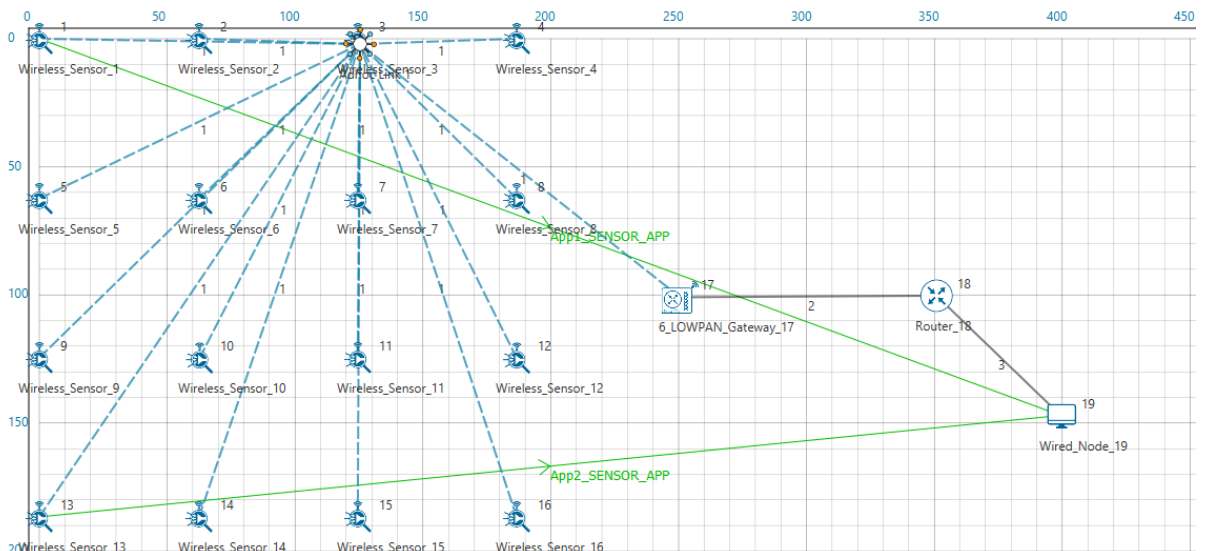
0 50 100 150 200 250 300 350 400 450

0 50 100 150 200

1 Wireless_Sensor_1
2 Wireless_Sensor_2
3 Wireless_Sensor_3
Wired Link
4 Wireless_Sensor_4
5 Wireless_Sensor_5
6 Wireless_Sensor_6
7 Wireless_Sensor_7
8 Wireless_Sensor_8
App1_SENSOR_APP
17 6_LOWPAN_Gateway_17
2
18 Router_18
3
9 Wireless_Sensor_9
10 Wireless_Sensor_10
11 Wireless_Sensor_11
12 Wireless_Sensor_12
19 Wired_Node_19
App2_SENSOR_APP
13 Wireless_Sensor_13
14 Wireless_Sensor_14
15 Wireless_Sensor_15
16 Wireless_Sensor_16

1 1 1 1 1 1 1 1 1 1 1 1 1 1